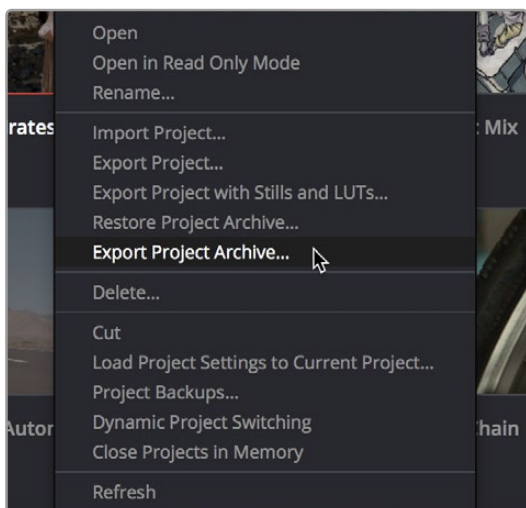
rates

Autor

: Mix

hain

Open
Open in Read Only Mode
Rename...

Import Project...
Export Project...
Export Project with Stills and LUTs...
Restore Project Archive...
Export Project Archive...

Delete...

Cut
Load Project Settings to Current Project...
Project Backups...
Dynamic Project Switching
Close Projects in Memory

Refresh